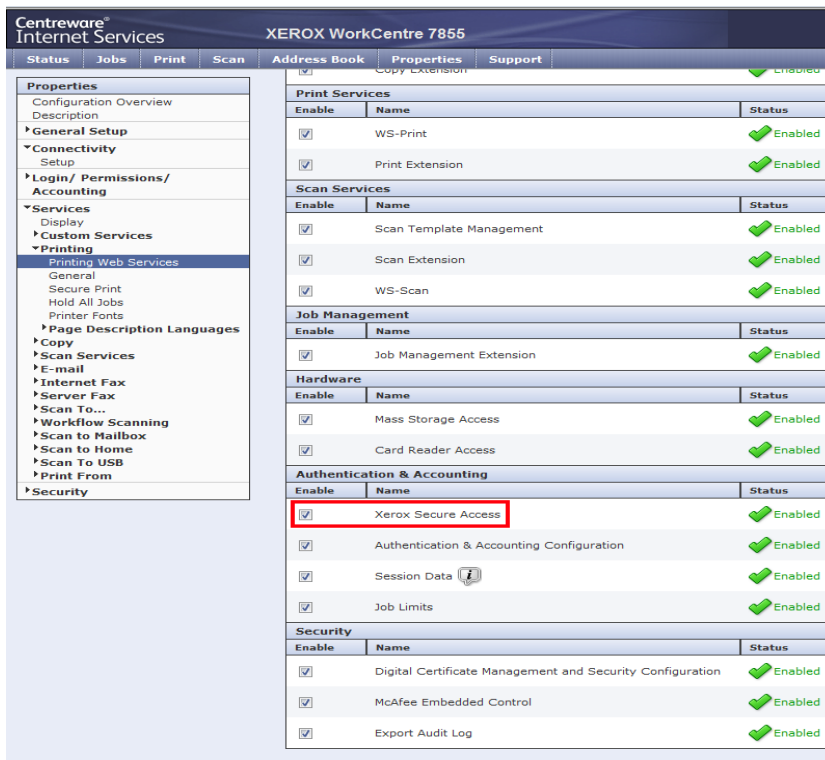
Centreware®
Internet Services

XEROX WorkCentre 7855

Status | Jobs | Print | Scan | Address Book | Properties | Support

Properties
Configuration Overview
Description
General Setup
Connectivity
Setup
Login/ Permissions/ Accounting
Services
Display
Custom Services
Printing
Printing Web Services
General
Secure Print
Hold All Jobs
Printer Fonts
Page Description Languages
Copy
Scan Services
E-mail
Internet Fax
Server Fax
Scan To...
Workflow Scanning
Scan to Mailbox
Scan to Home
Scan To USB
Print From
Security

Copy Extension Enabled

Print Services

| Enable | Name | Status |
|---|---|---|
| ☑ | WS-Print | Enabled |
| ☑ | Print Extension | Enabled |

Scan Services

| Enable | Name | Status |
|---|---|---|
| ☑ | Scan Template Management | Enabled |
| ☑ | Scan Extension | Enabled |
| ☑ | WS-Scan | Enabled |

Job Management

| Enable | Name | Status |
|---|---|---|
| ☑ | Job Management Extension | Enabled |

Hardware

| Enable | Name | Status |
|---|---|---|
| ☑ | Mass Storage Access | Enabled |
| ☑ | Card Reader Access | Enabled |

Authentication & Accounting

| Enable | Name | Status |
|---|---|---|
| ☑ | Xerox Secure Access | Enabled |
| ☑ | Authentication & Accounting Configuration | Enabled |
| ☑ | Session Data | Enabled |
| ☑ | Job Limits | Enabled |

Security

| Enable | Name | Status |
|---|---|---|
| ☑ | Digital Certificate Management and Security Configuration | Enabled |
| ☑ | McAfee Embedded Control | Enabled |
| ☑ | Export Audit Log | Enabled |